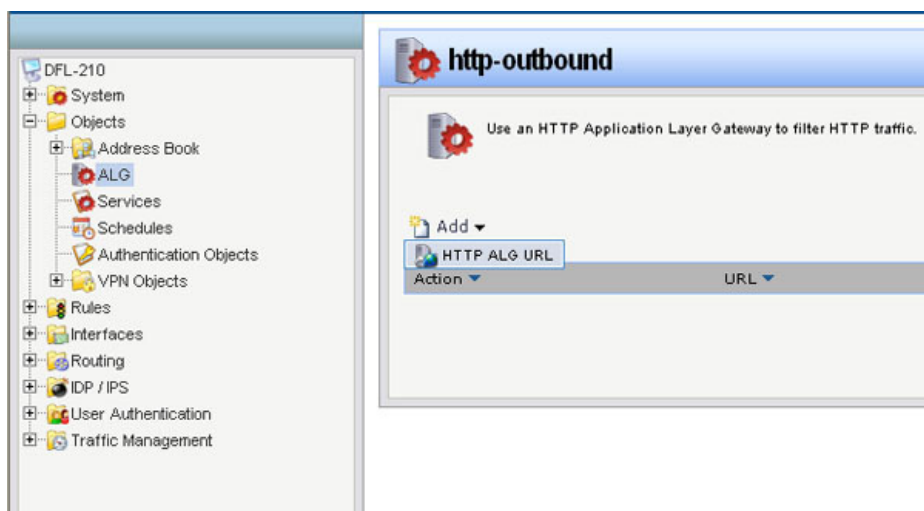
DFL-210
System
Objects
Address Book
ALG
Services
Schedules
Authentication Objects
VPN Objects
Rules
Interfaces
Routing
IDP / IPS
User Authentication
Traffic Management

http-outbound

Use an HTTP Application Layer Gateway to filter HTTP traffic.

Add
HTTP ALG URL

| Action | URL |
|---|---|